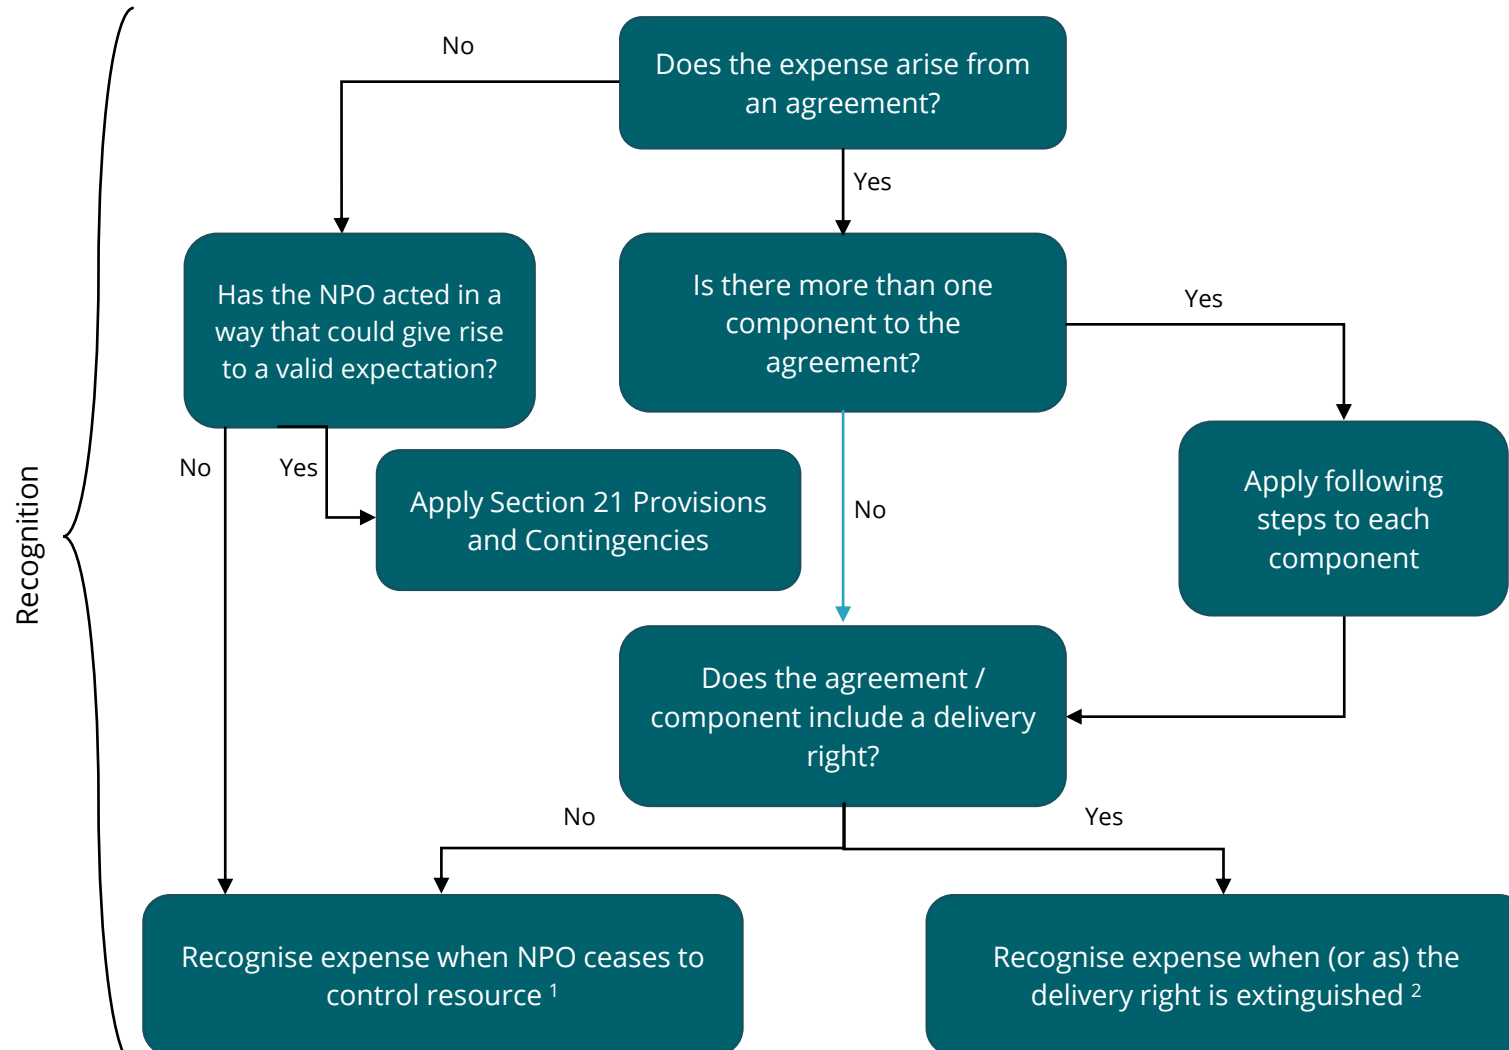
Recognition

Does the expense arise from an agreement?

No

Yes

Has the NPO acted in a way that could give rise to a valid expectation?

Is there more than one component to the agreement?

Yes

No

Yes

Apply Section 21 Provisions and Contingencies

No

Apply following steps to each component

Does the agreement / component include a delivery right?

No

Yes

Recognise expense when NPO ceases to control resource $^1$

Recognise expense when (or as) the delivery right is extinguished $^2$